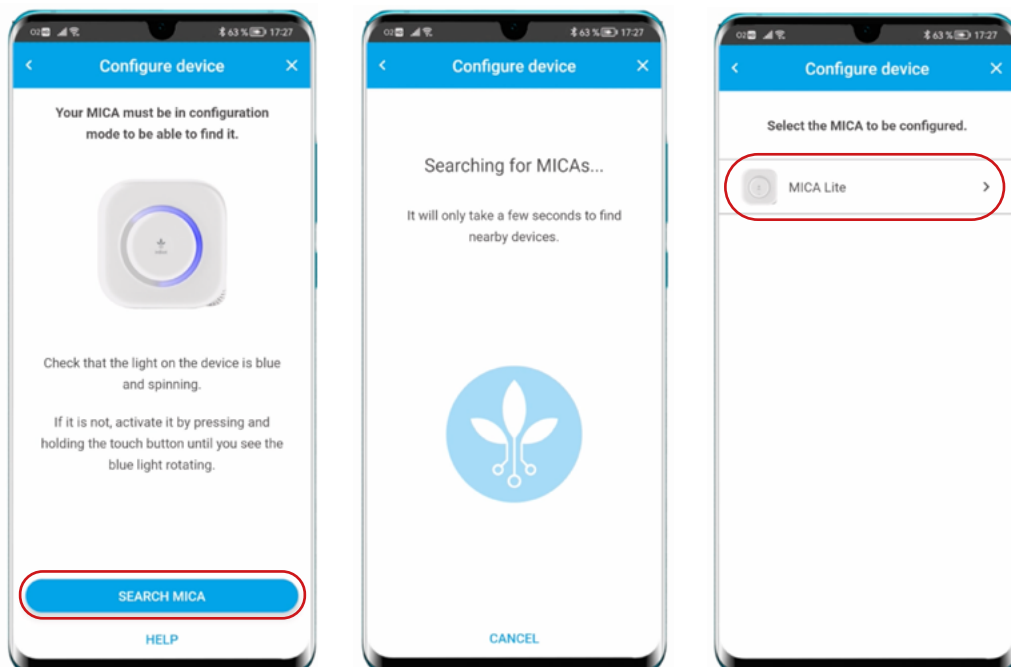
63 % 17:27

Configure device

Your MICA must be in configuration mode to be able to find it.

Check that the light on the device is blue and spinning.

If it is not, activate it by pressing and holding the touch button until you see the blue light rotating.

SEARCH MICA

HELP

63 % 17:27

Configure device

Searching for MICAs...

It will only take a few seconds to find nearby devices.

CANCEL

63 % 17:27

Configure device

Select the MICA to be configured.

MICA Lite